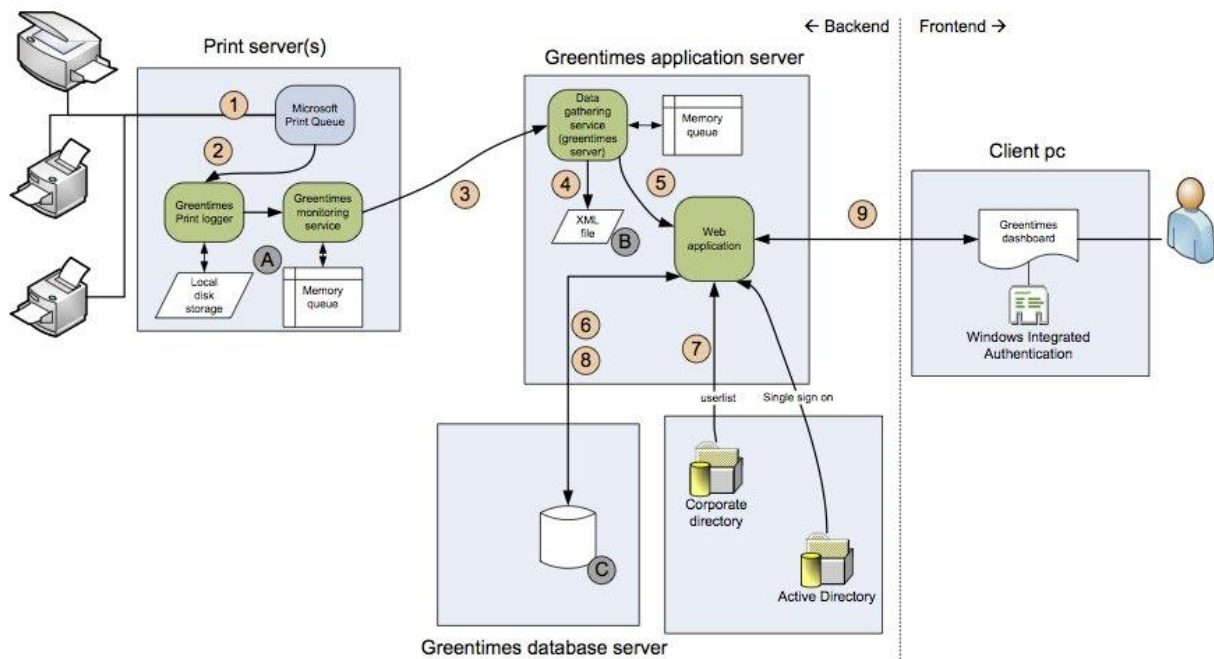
← Backend Frontend →

Print server(s)

1

Microsoft Print Queue

2

Greentimes Print logger

Greentimes monitoring service

A

Local disk storage

Memory queue

3

Greentimes application server

Data gathering service (greentimes server)

Memory queue

4

5

XML file

B

Web application

6

8

7

userlist

Single sign on

Client pc

9

Greentimes dashboard

Windows Integrated Authentication

C

Corporate directory

Active Directory

Greentimes database server